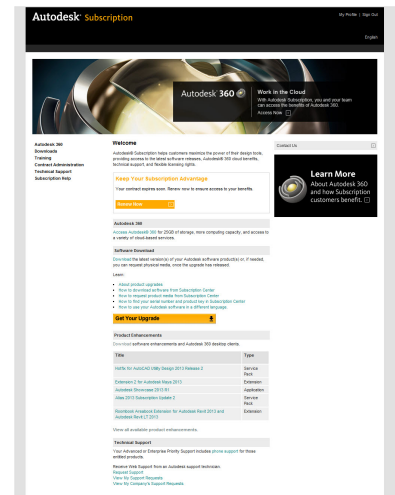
Autodesk Subscription

My Profile | Sign Out

English

Autodesk 360

Work in the Cloud
With Autodesk Subscription, you and your team can access the benefits of Autodesk 360.
Access Now

Autodesk 360
Downloads
Training
Contract Administration
Technical Support
Subscription Help

Welcome

Autodesk® Subscription helps customers maximize the power of their design tools, providing access to the latest software releases, Autodesk 360 cloud benefits, technical support, and flexible licensing rights.

Keep Your Subscription Advantage
Your contract expires soon. Renew now to ensure access to your benefits.
Renew Now

Autodesk 360
Access Autodesk 360 for 25GB of storage, more computing capacity, and access to a variety of cloud-based services.

Software Download
Download the latest version(s) of your Autodesk software product(s) or, if needed, you can request physical media, once the upgrade has released.

Learn:
About product upgrades
How to download software from Subscription Center
How to request product media from Subscription Center
How to find your serial number and product key in Subscription Center
How to use your Autodesk software in a different language

Get Your Upgrade

Product Enhancements
Download software enhancements and Autodesk 360 desktop clients.

| Title | Type |
|---|---|
| Hotfix for AutoCAD Utility Design 2013 Release 2 | Service Pack |
| Extension 2 for Autodesk Maya 2013 | Extension |
| Autodesk Showcase 2013 R1 | Application |
| Alias 2013 Subscription Update 2 | Service Pack |
| Revit Analysis Extension for Autodesk Revit 2013 and Autodesk Revit LT 2013 | Extension |

View all available product enhancements.

Technical Support
Your Advanced or Enterprise Priority Support includes phone support for these entitled products.

Receive Web Support from an Autodesk support technician:
Request Support
View My Support Requests
View My Company's Support Requests

Contact Us

Learn More
About Autodesk 360 and how Subscription customers benefit.